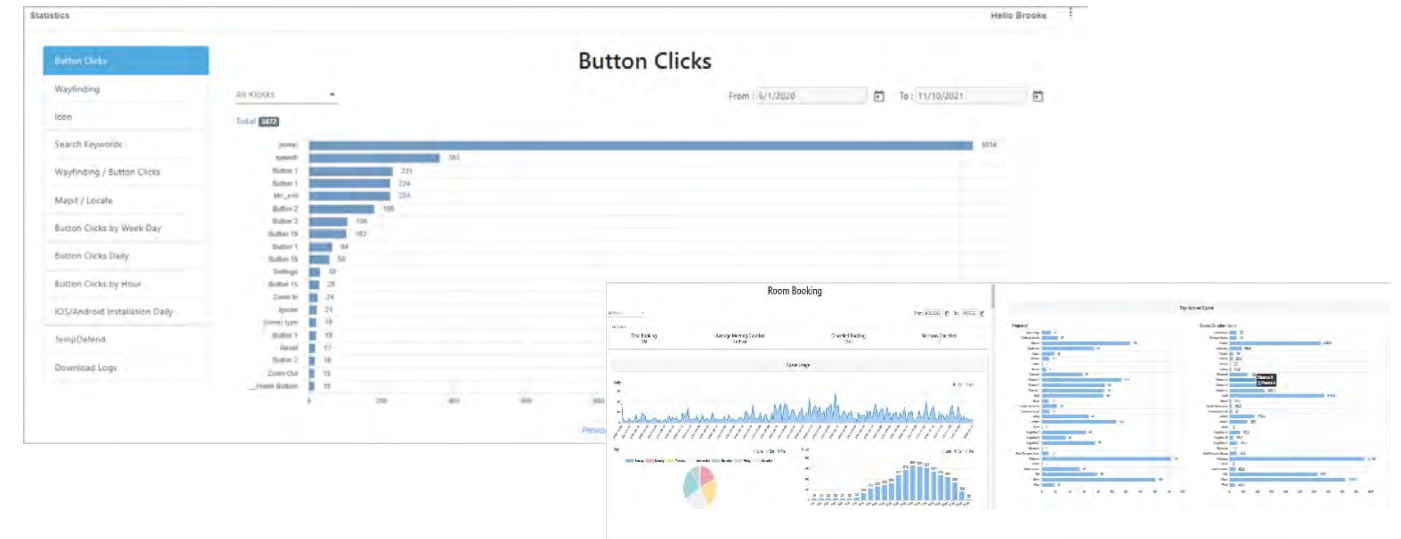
Statistics

Hello Brooke

Button Clicks

Wayfinding

Icon

Search Keywords

Wayfinding / Button Clicks

MapIt / Locate

Button Clicks by Week Day

Button Clicks Daily

Button Clicks by Hour

IOS/Android Installation Daily

TempDefend

Download Logs

Button Clicks

All Kiosks

From : 6/1/2020

To : 11/10/2021

Total 3872

(none) 1814
speech 361
Button 1 231
Button 1 224
Mn_exit 224
Button 2 180
Button 3 109
Button 19 103
Button 1 64
Button 15 50
Settings 30
Button 15 26
Zoom In 24
Ipcam 21
(none) type 19
Button 1 18
Reset 17
Button 2 16
Zoom Out 15
_Home Button 15

0 200 400 600 800

Previou

Room Booking

Space Usage

Top Hosted Space